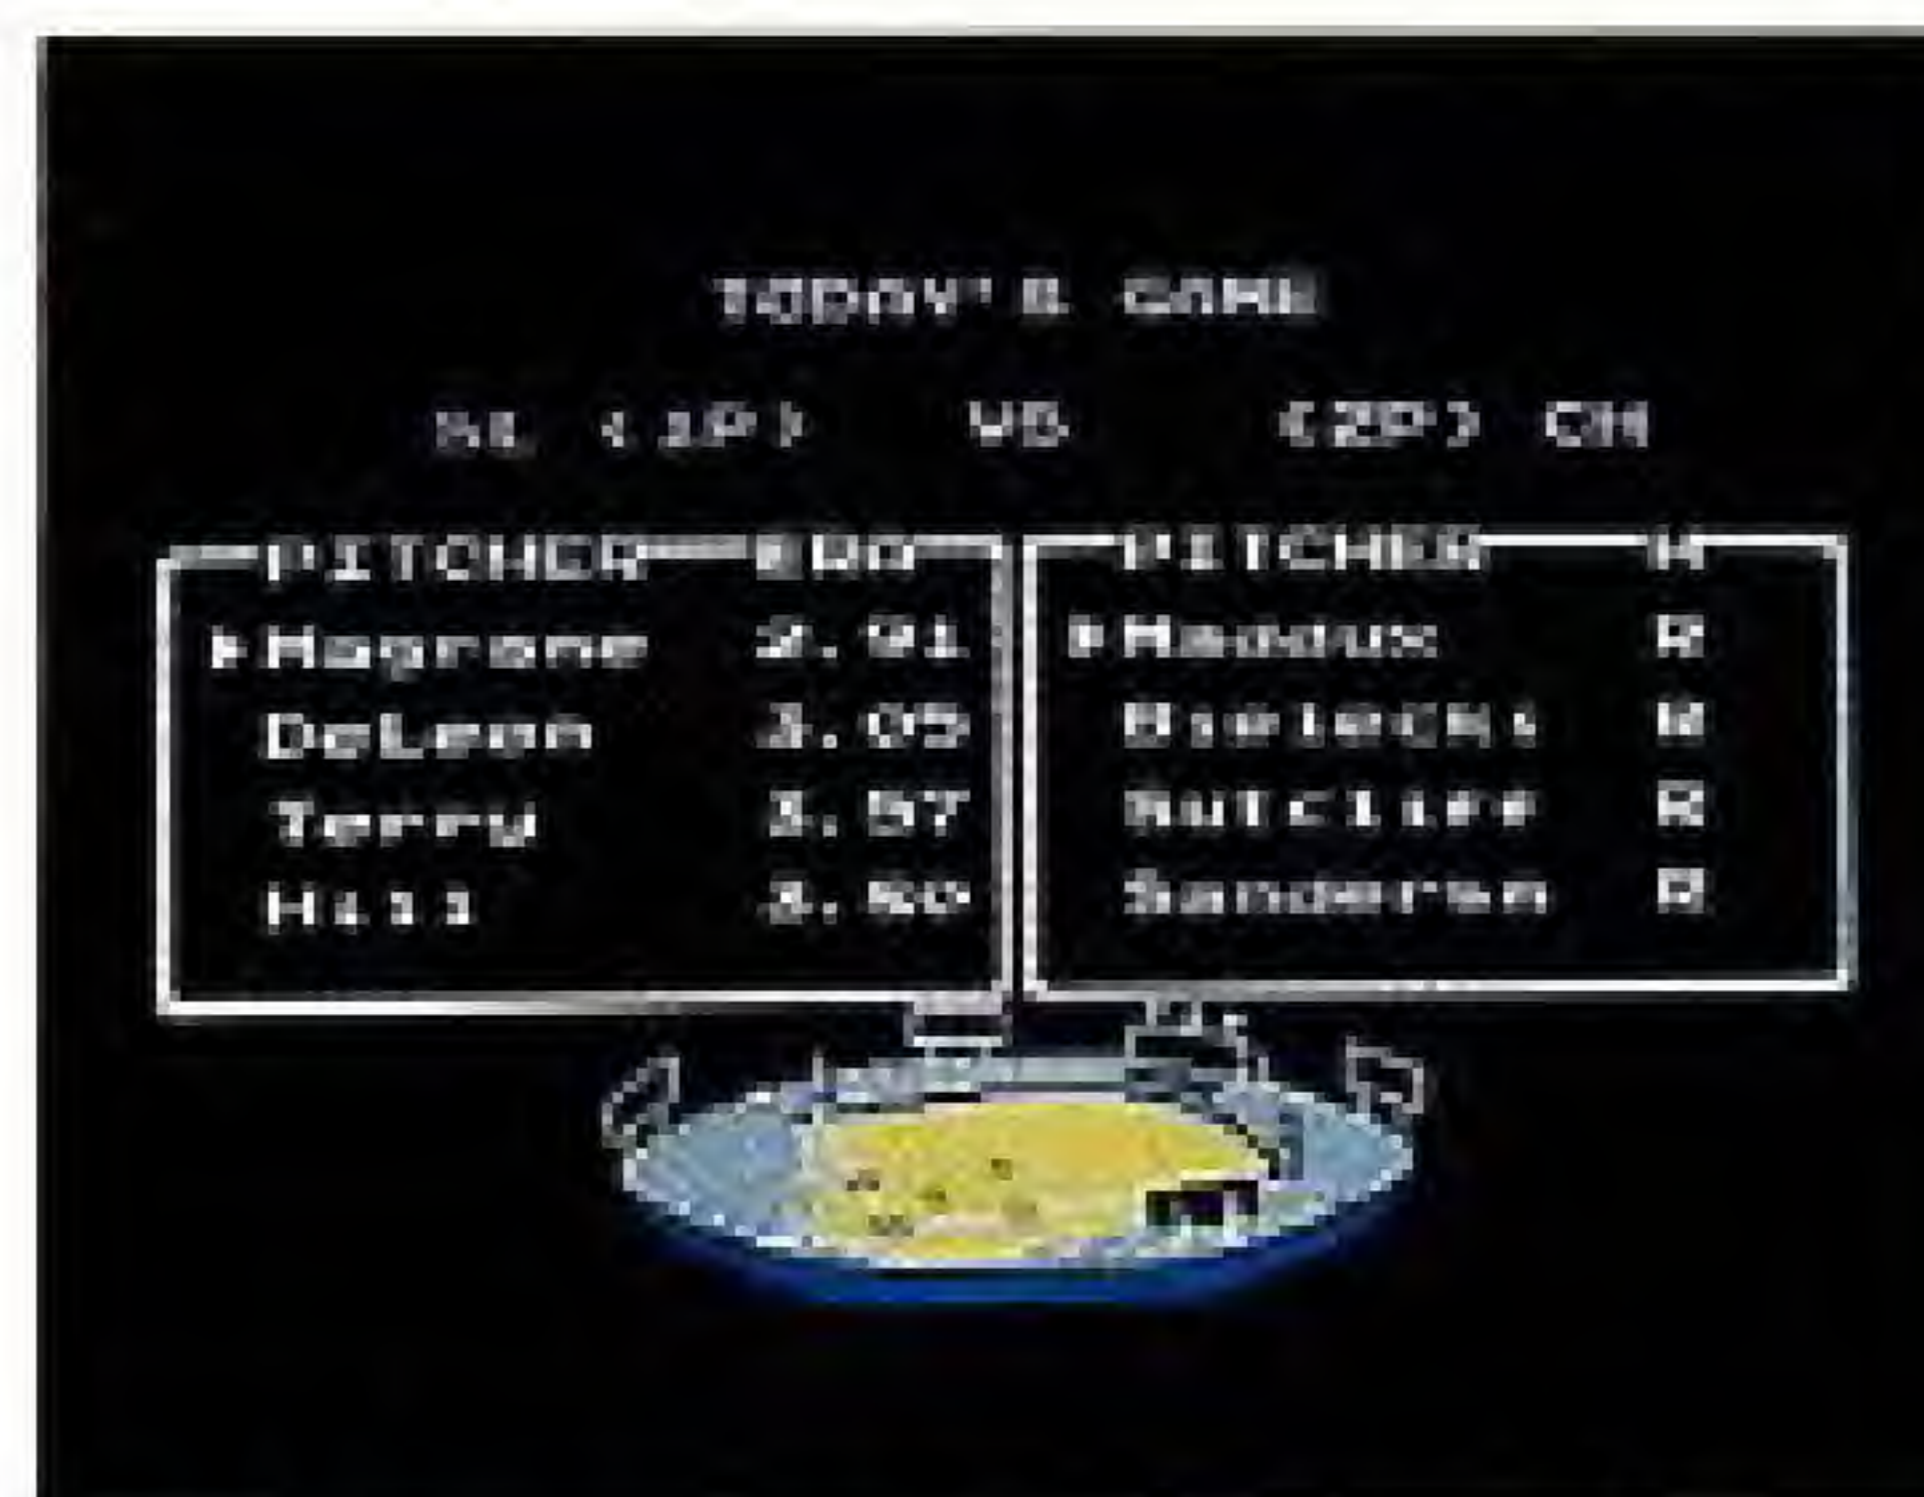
TODAY'S GAME

KC (1P) VS (2P) CH

| PITCHER | ERA |
|---|---|
| ▶Magrane | 2.91 |
| DeLeon | 3.05 |
| Terry | 3.57 |
| Hill | 3.80 |

| PITCHER | H |
|---|---|
| ▶Maddux | R |
| Bielecki | R |
| Sutcliffe | R |
| Sanderson | R |